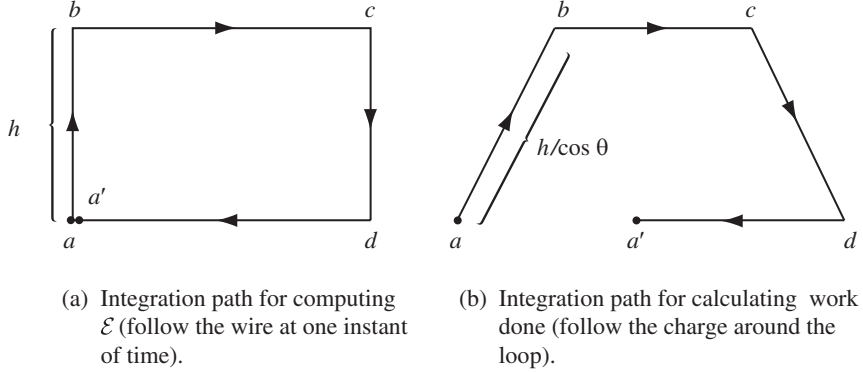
b c

h

a′

a d

b c

h/cos θ

a a′ d

(a) Integration path for computing $\mathcal{E}$ (follow the wire at one instant of time).

(b) Integration path for calculating work done (follow the charge around the loop).